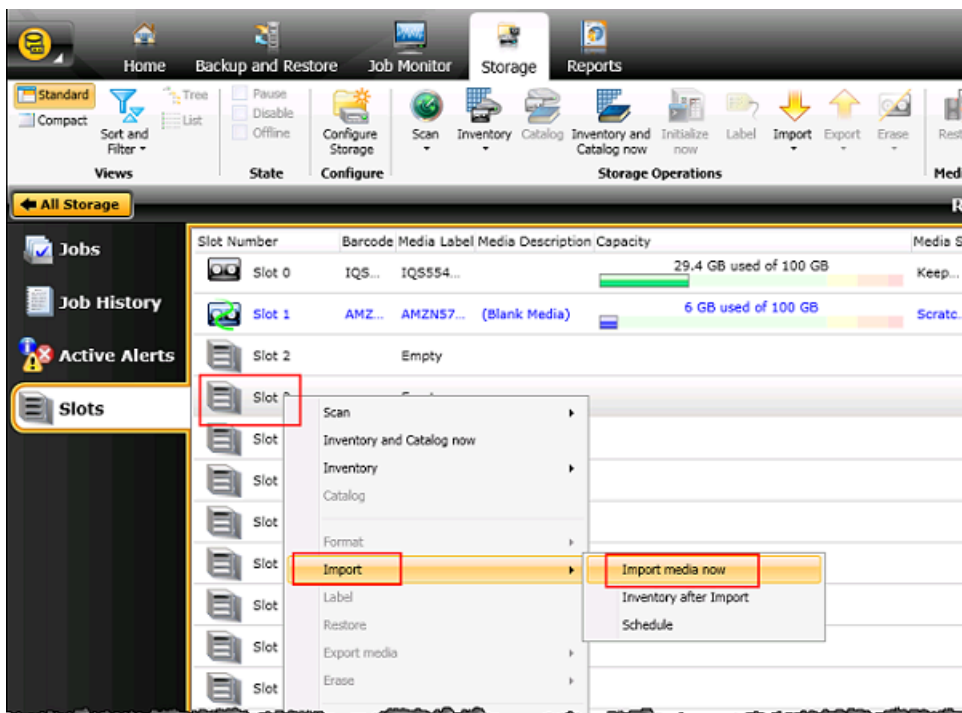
Home
Backup and Restore
Job Monitor
Storage
Reports

Standard
Compact
Sort and Filter
Tree
List
Views

Pause
Disable
Offline
State

Configure Storage
Configure

Scan
Inventory
Catalog
Inventory and Catalog now
Initialize now
Label
Import
Export
Erase
Rest
Storage Operations
Med

All Storage

Jobs
Job History
Active Alerts
Slots

| Slot Number | Barcode | Media Label | Media Description | Capacity | Media S |
|---|---|---|---|---|---|
| Slot 0 | IQS... | IQS554... | | 29.4 GB used of 100 GB | Keep... |
| Slot 1 | AMZ... | AMZN57... | (Blank Media) | 6 GB used of 100 GB | Scratc... |
| Slot 2 | | Empty | | | |
| Slot 3 | | | | | |
| Slot | | | | | |
| Slot | | | | | |
| Slot | | | | | |
| Slot | | | | | |
| Slot | | | | | |
| Slot | | | | | |
| Slot | | | | | |

Scan
Inventory and Catalog now
Inventory
Catalog
Format
Import
Label
Restore
Export media
Erase

Import media now
Inventory after Import
Schedule